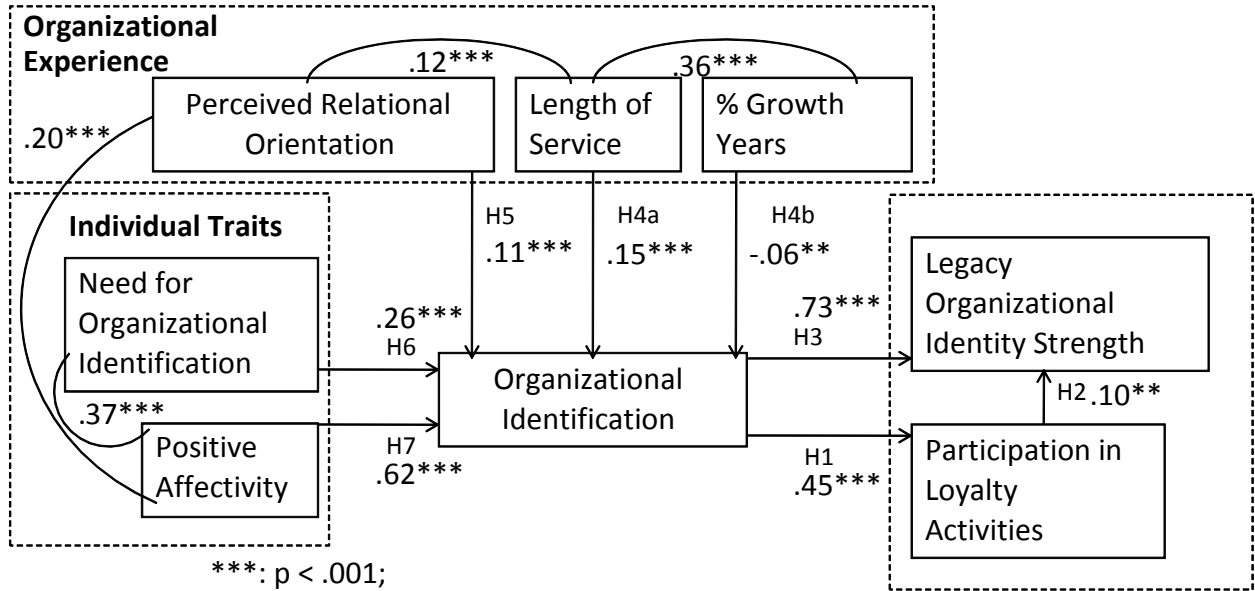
Organizational Experience

.12***

.36***

Perceived Relational Orientation

Length of Service

% Growth Years

.20***

Individual Traits

H5
.11***

H4a
.15***

H4b
-.06**

Need for Organizational Identification

.26***
H6

Organizational Identification

.73***
H3

Legacy Organizational Identity Strength

H2 .10**

.37***

Positive Affectivity

H7
.62***

H1
.45***

Participation in Loyalty Activities

***: p < .001;